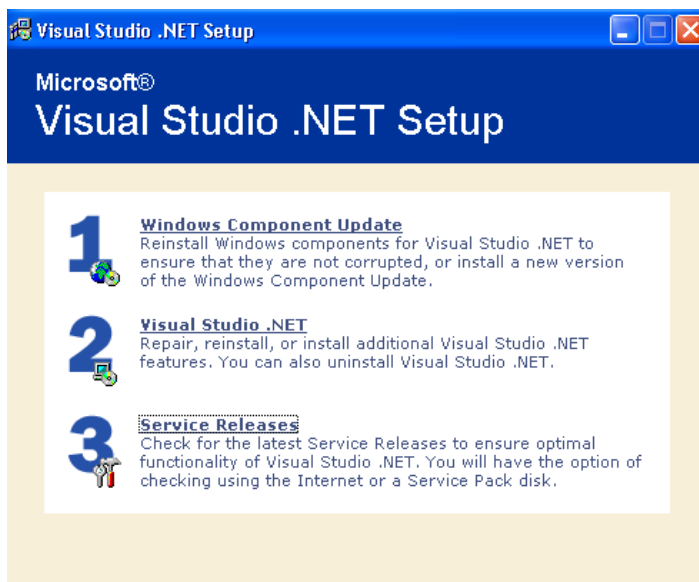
Visual Studio .NET Setup

Microsoft®
Visual Studio .NET Setup

1
Windows Component Update
Reinstall Windows components for Visual Studio .NET to ensure that they are not corrupted, or install a new version of the Windows Component Update.

2
Visual Studio .NET
Repair, reinstall, or install additional Visual Studio .NET features. You can also uninstall Visual Studio .NET.

3
Service Releases
Check for the latest Service Releases to ensure optimal functionality of Visual Studio .NET. You will have the option of checking using the Internet or a Service Pack disk.